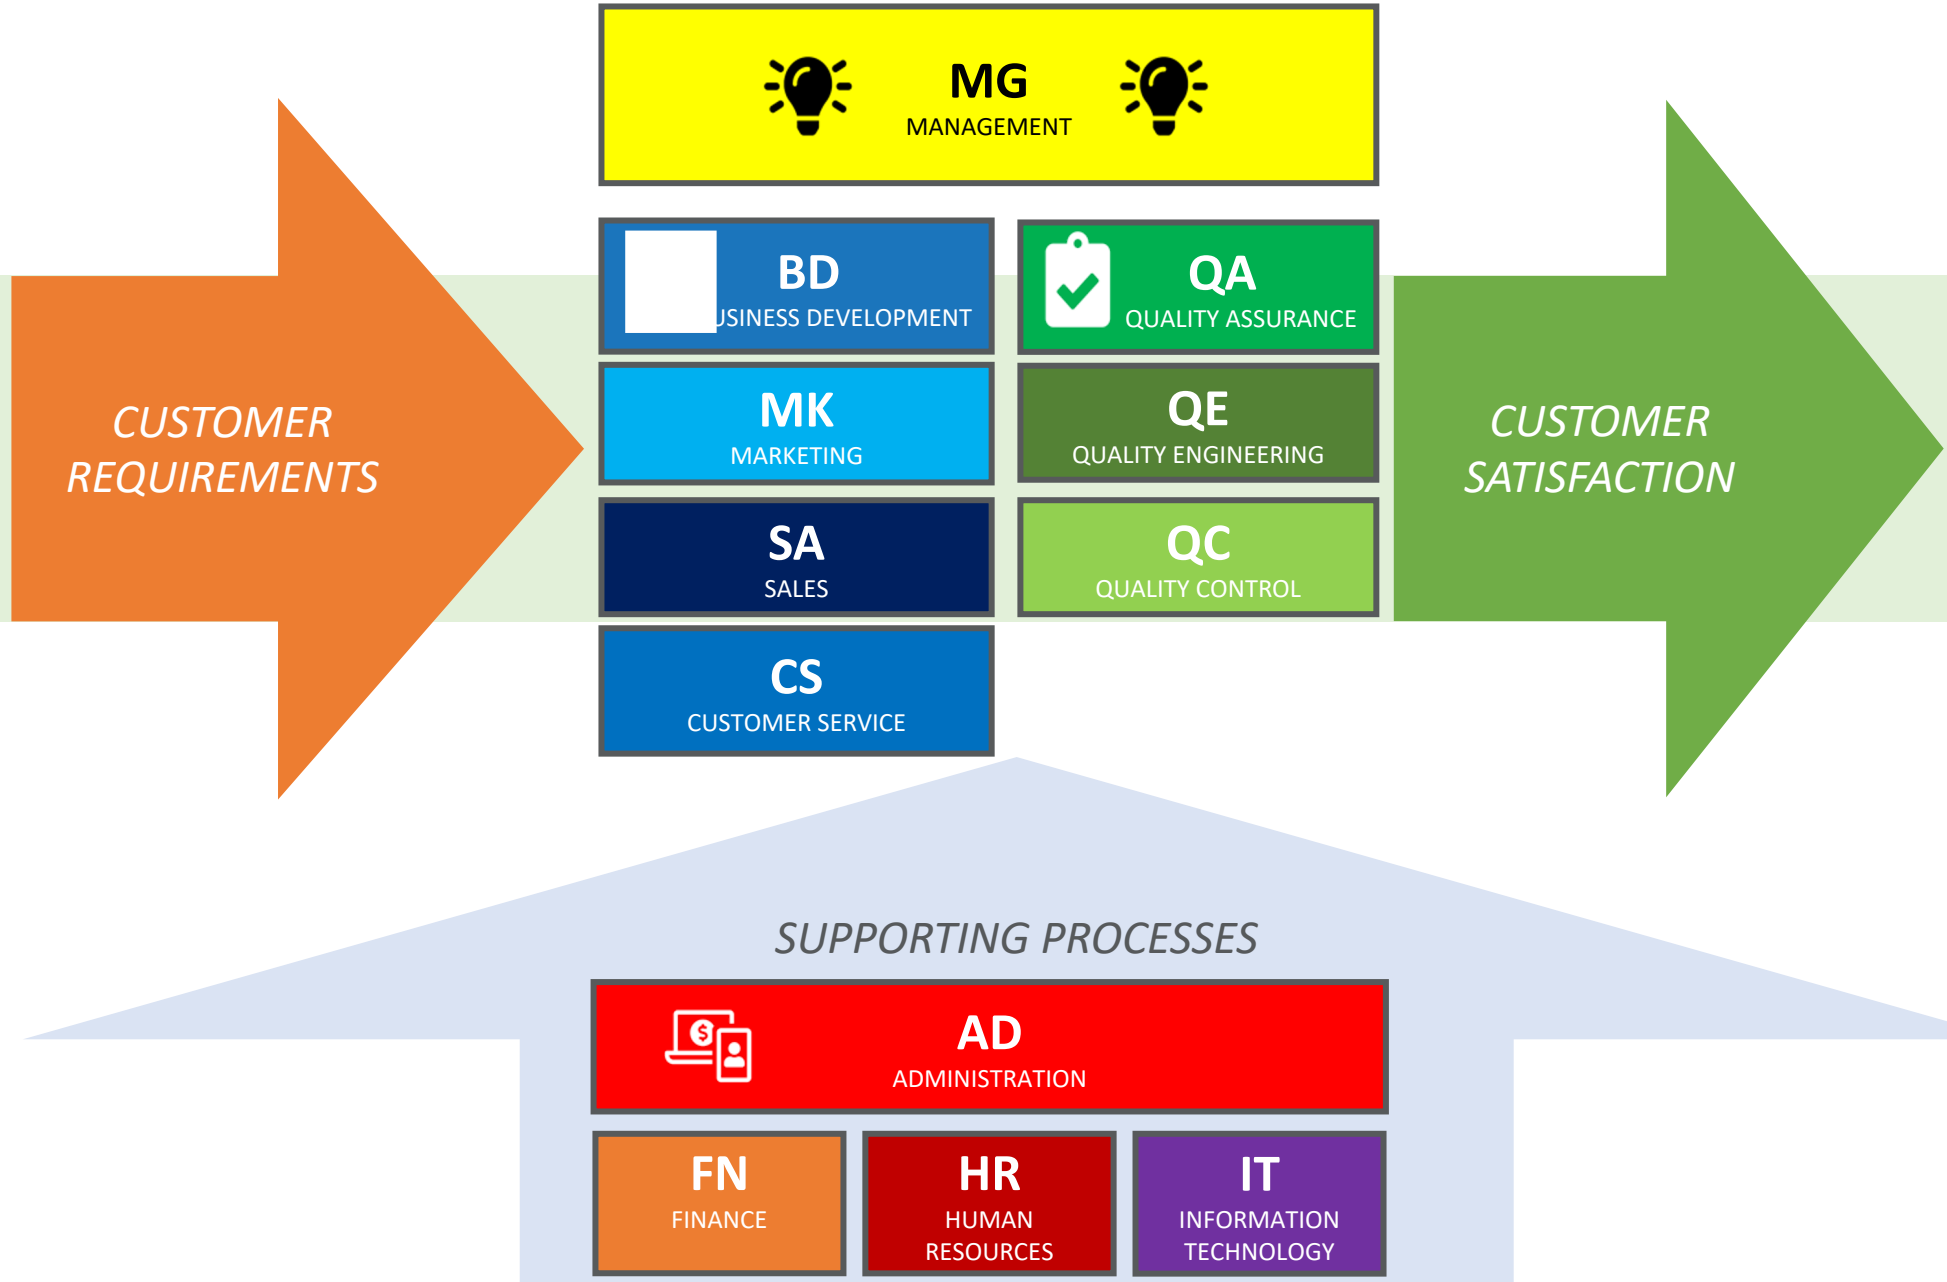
MG
MANAGEMENT

CUSTOMER REQUIREMENTS

BD
USINESS DEVELOPMENT

QA
QUALITY ASSURANCE

MK
MARKETING

QE
QUALITY ENGINEERING

SA
SALES

QC
QUALITY CONTROL

CS
CUSTOMER SERVICE

CUSTOMER SATISFACTION

SUPPORTING PROCESSES

AD
ADMINISTRATION

FN
FINANCE

HR
HUMAN RESOURCES

IT
INFORMATION TECHNOLOGY